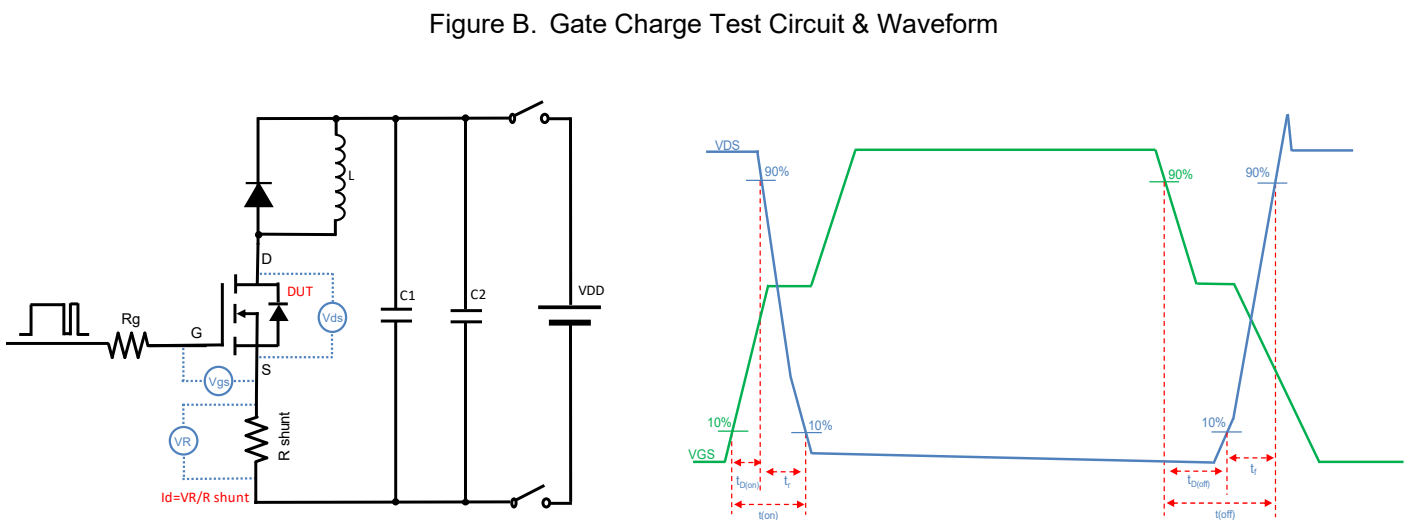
Figure B. Gate Charge Test Circuit & Waveform

L

D

DUT

Vds

C1

C2

VDD

Rg

G

Vgs

S

VR

R shunt

Id=VR/R shunt

VDS

90%

90%

90%

10%

10%

10%

VGS

$t_{D(on)}$

$t_r$

$t_{(on)}$

$t_{D(off)}$

$t_f$

$t_{(off)}$